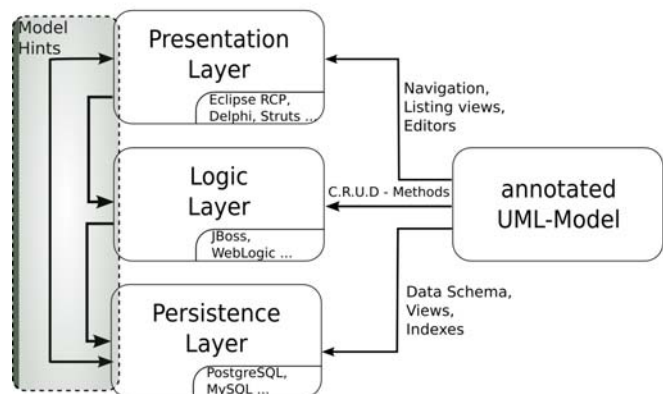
Model Hints

Presentation Layer

Eclipse RCP, Delphi, Struts ...

Logic Layer

JBoss, WebLogic ...

Persistence Layer

PostgreSQL, MySQL ...

Navigation, Listing views, Editors

C.R.U.D - Methods

annotated UML-Model

Data Schema, Views, Indexes